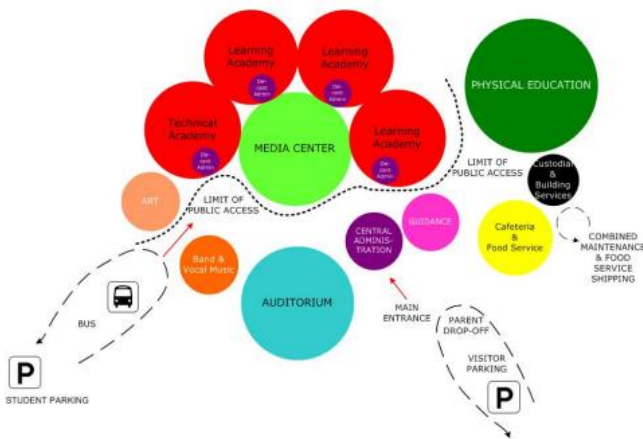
Learning Academy

De-cent Admin

Learning Academy

De-cent Admin

PHYSICAL EDUCATION

Technical Academy

De-cent Admin

MEDIA CENTER

Learning Academy

De-cent Admin

LIMIT OF PUBLIC ACCESS

Custodial & Building Services

ART

LIMIT OF PUBLIC ACCESS

GUIDANCE

CENTRAL ADMINISTRATION

Cafeteria & Food Service

COMBINED MAINTENANCE & FOOD SERVICE SHIPPING

Band & Vocal Music

AUDITORIUM

MAIN ENTRANCE

BUS

PARENT DROP-OFF

VISITOR PARKING

P

STUDENT PARKING

P